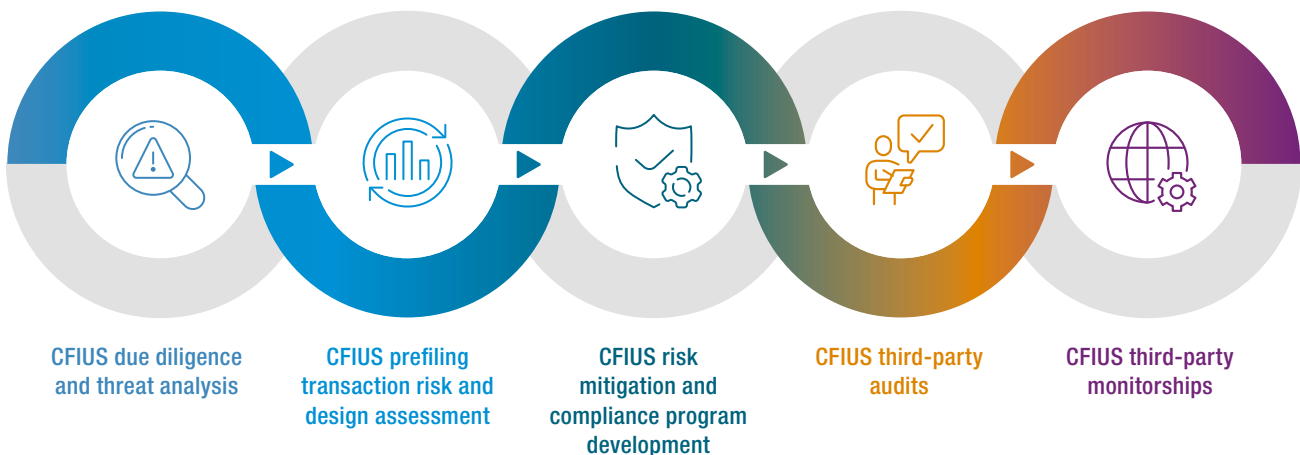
CFIUS due diligence and threat analysis

CFIUS prefiling transaction risk and design assessment

CFIUS risk mitigation and compliance program development

CFIUS third-party audits

CFIUS third-party monitorships